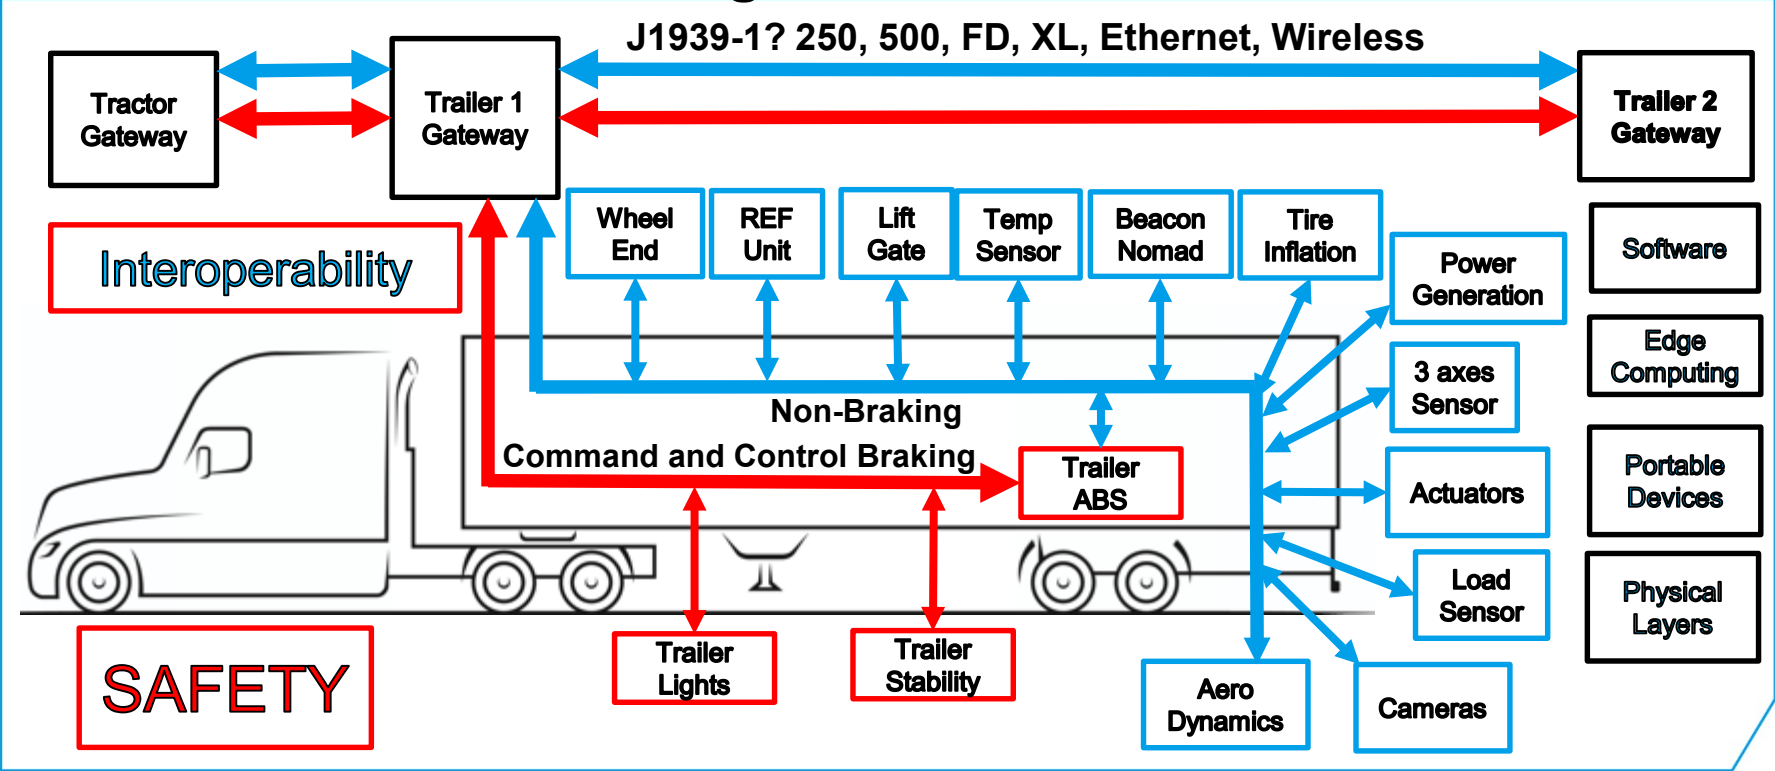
J1939-1? 250, 500, FD, XL, Ethernet, Wireless

Tractor Gateway

Trailer 1 Gateway

Trailer 2 Gateway

Interoperability

Wheel End

REF Unit

Lift Gate

Temp Sensor

Beacon Nomad

Tire Inflation

Power Generation

Software

Edge Computing

3 axes Sensor

Non-Braking

Command and Control Braking

Trailer ABS

Actuators

Portable Devices

Load Sensor

Physical Layers

SAFETY

Trailer Lights

Trailer Stability

Aero Dynamics

Cameras